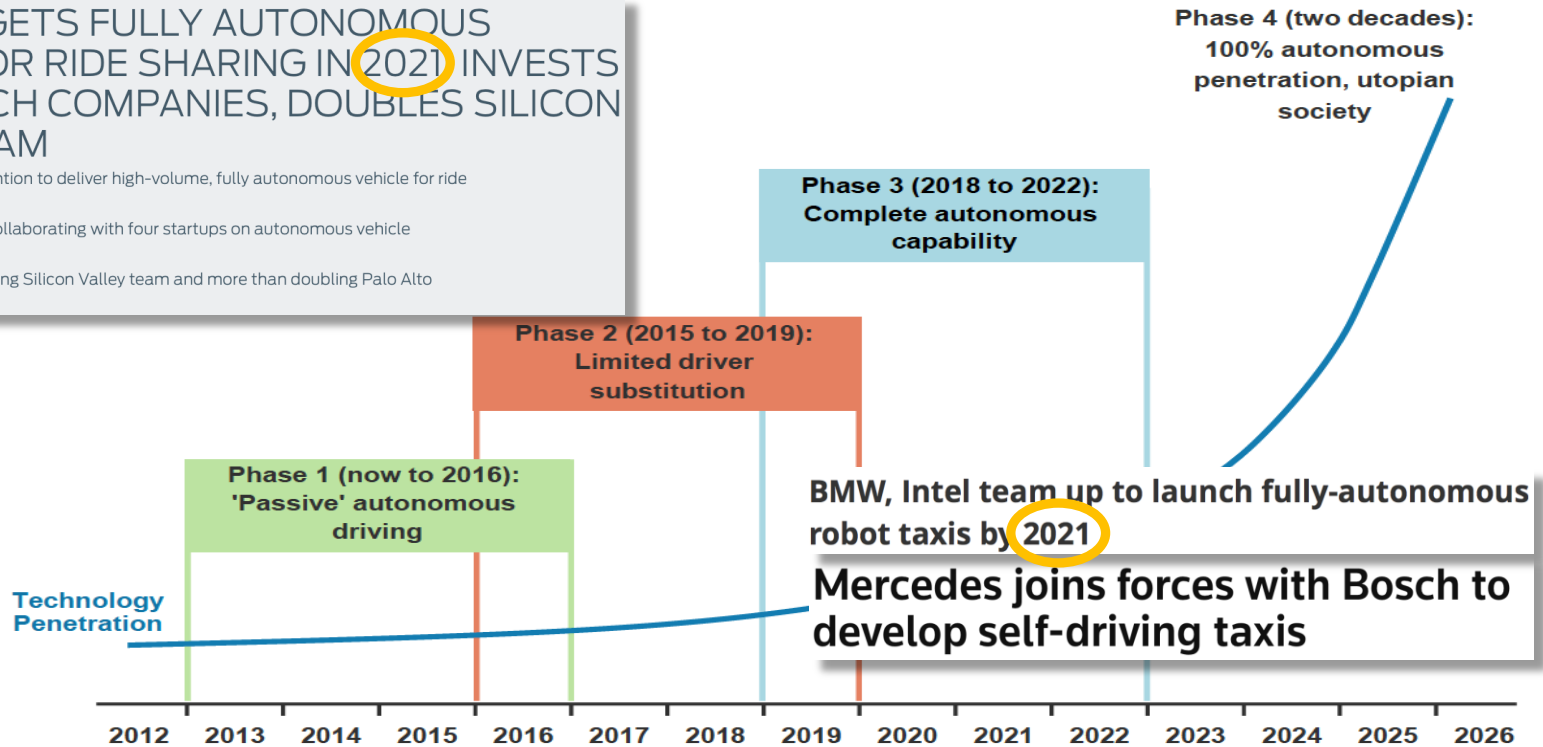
GETS FULLY AUTONOMOUS
OR RIDE SHARING IN 2021, INVESTS
CH COMPANIES, DOUBLES SILICON
AM

ntion to deliver high-volume, fully autonomous vehicle for ride

ollaborating with four startups on autonomous vehicle

ng Silicon Valley team and more than doubling Palo Alto

Phase 4 (two decades): 100% autonomous penetration, utopian society

Phase 3 (2018 to 2022): Complete autonomous capability

Phase 2 (2015 to 2019): Limited driver substitution

Phase 1 (now to 2016): 'Passive' autonomous driving

BMW, Intel team up to launch fully-autonomous robot taxis by 2021

Mercedes joins forces with Bosch to develop self-driving taxis

Technology Penetration

2012 2013 2014 2015 2016 2017 2018 2019 2020 2021 2022 2023 2024 2025 2026